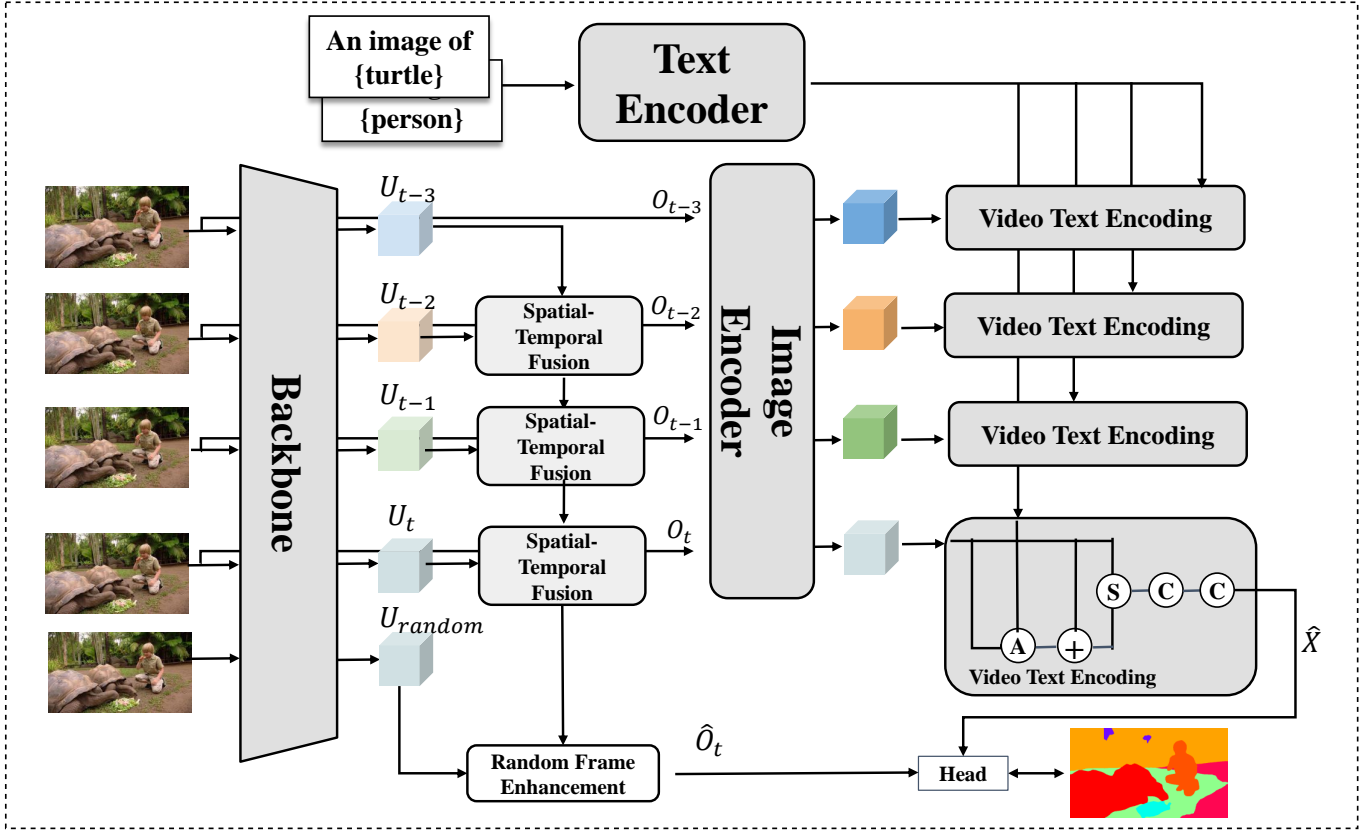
An image of {turtle}

{person}

Text Encoder

Backbone

$U_{t-3}$

$O_{t-3}$

$U_{t-2}$

Spatial-Temporal Fusion

$O_{t-2}$

$U_{t-1}$

Spatial-Temporal Fusion

$O_{t-1}$

$U_t$

Spatial-Temporal Fusion

$O_t$

$U_{random}$

Image Encoder

Video Text Encoding

Video Text Encoding

Video Text Encoding

S C C

A +

Video Text Encoding

$\hat{X}$

Random Frame Enhancement

$\hat{O}_t$

Head